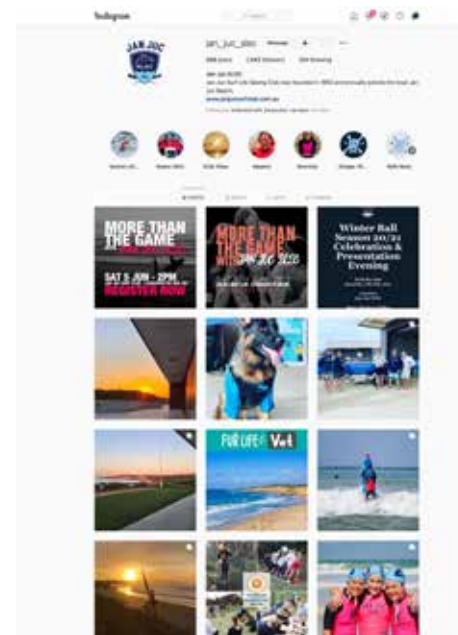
Instagram

Search

jan_juc_slsc

Message

Jan Juc SLSC

www.janjucsurfclub.com.au

MORE THAN THE GAME

SAT 5 JUN - 2PM

REGISTER NOW

MORE THAN THE GAME

JAN JUC SLSC

Winter Ball Season 20/21 Celebration & Presentation Evening

FOR LIFE Vet